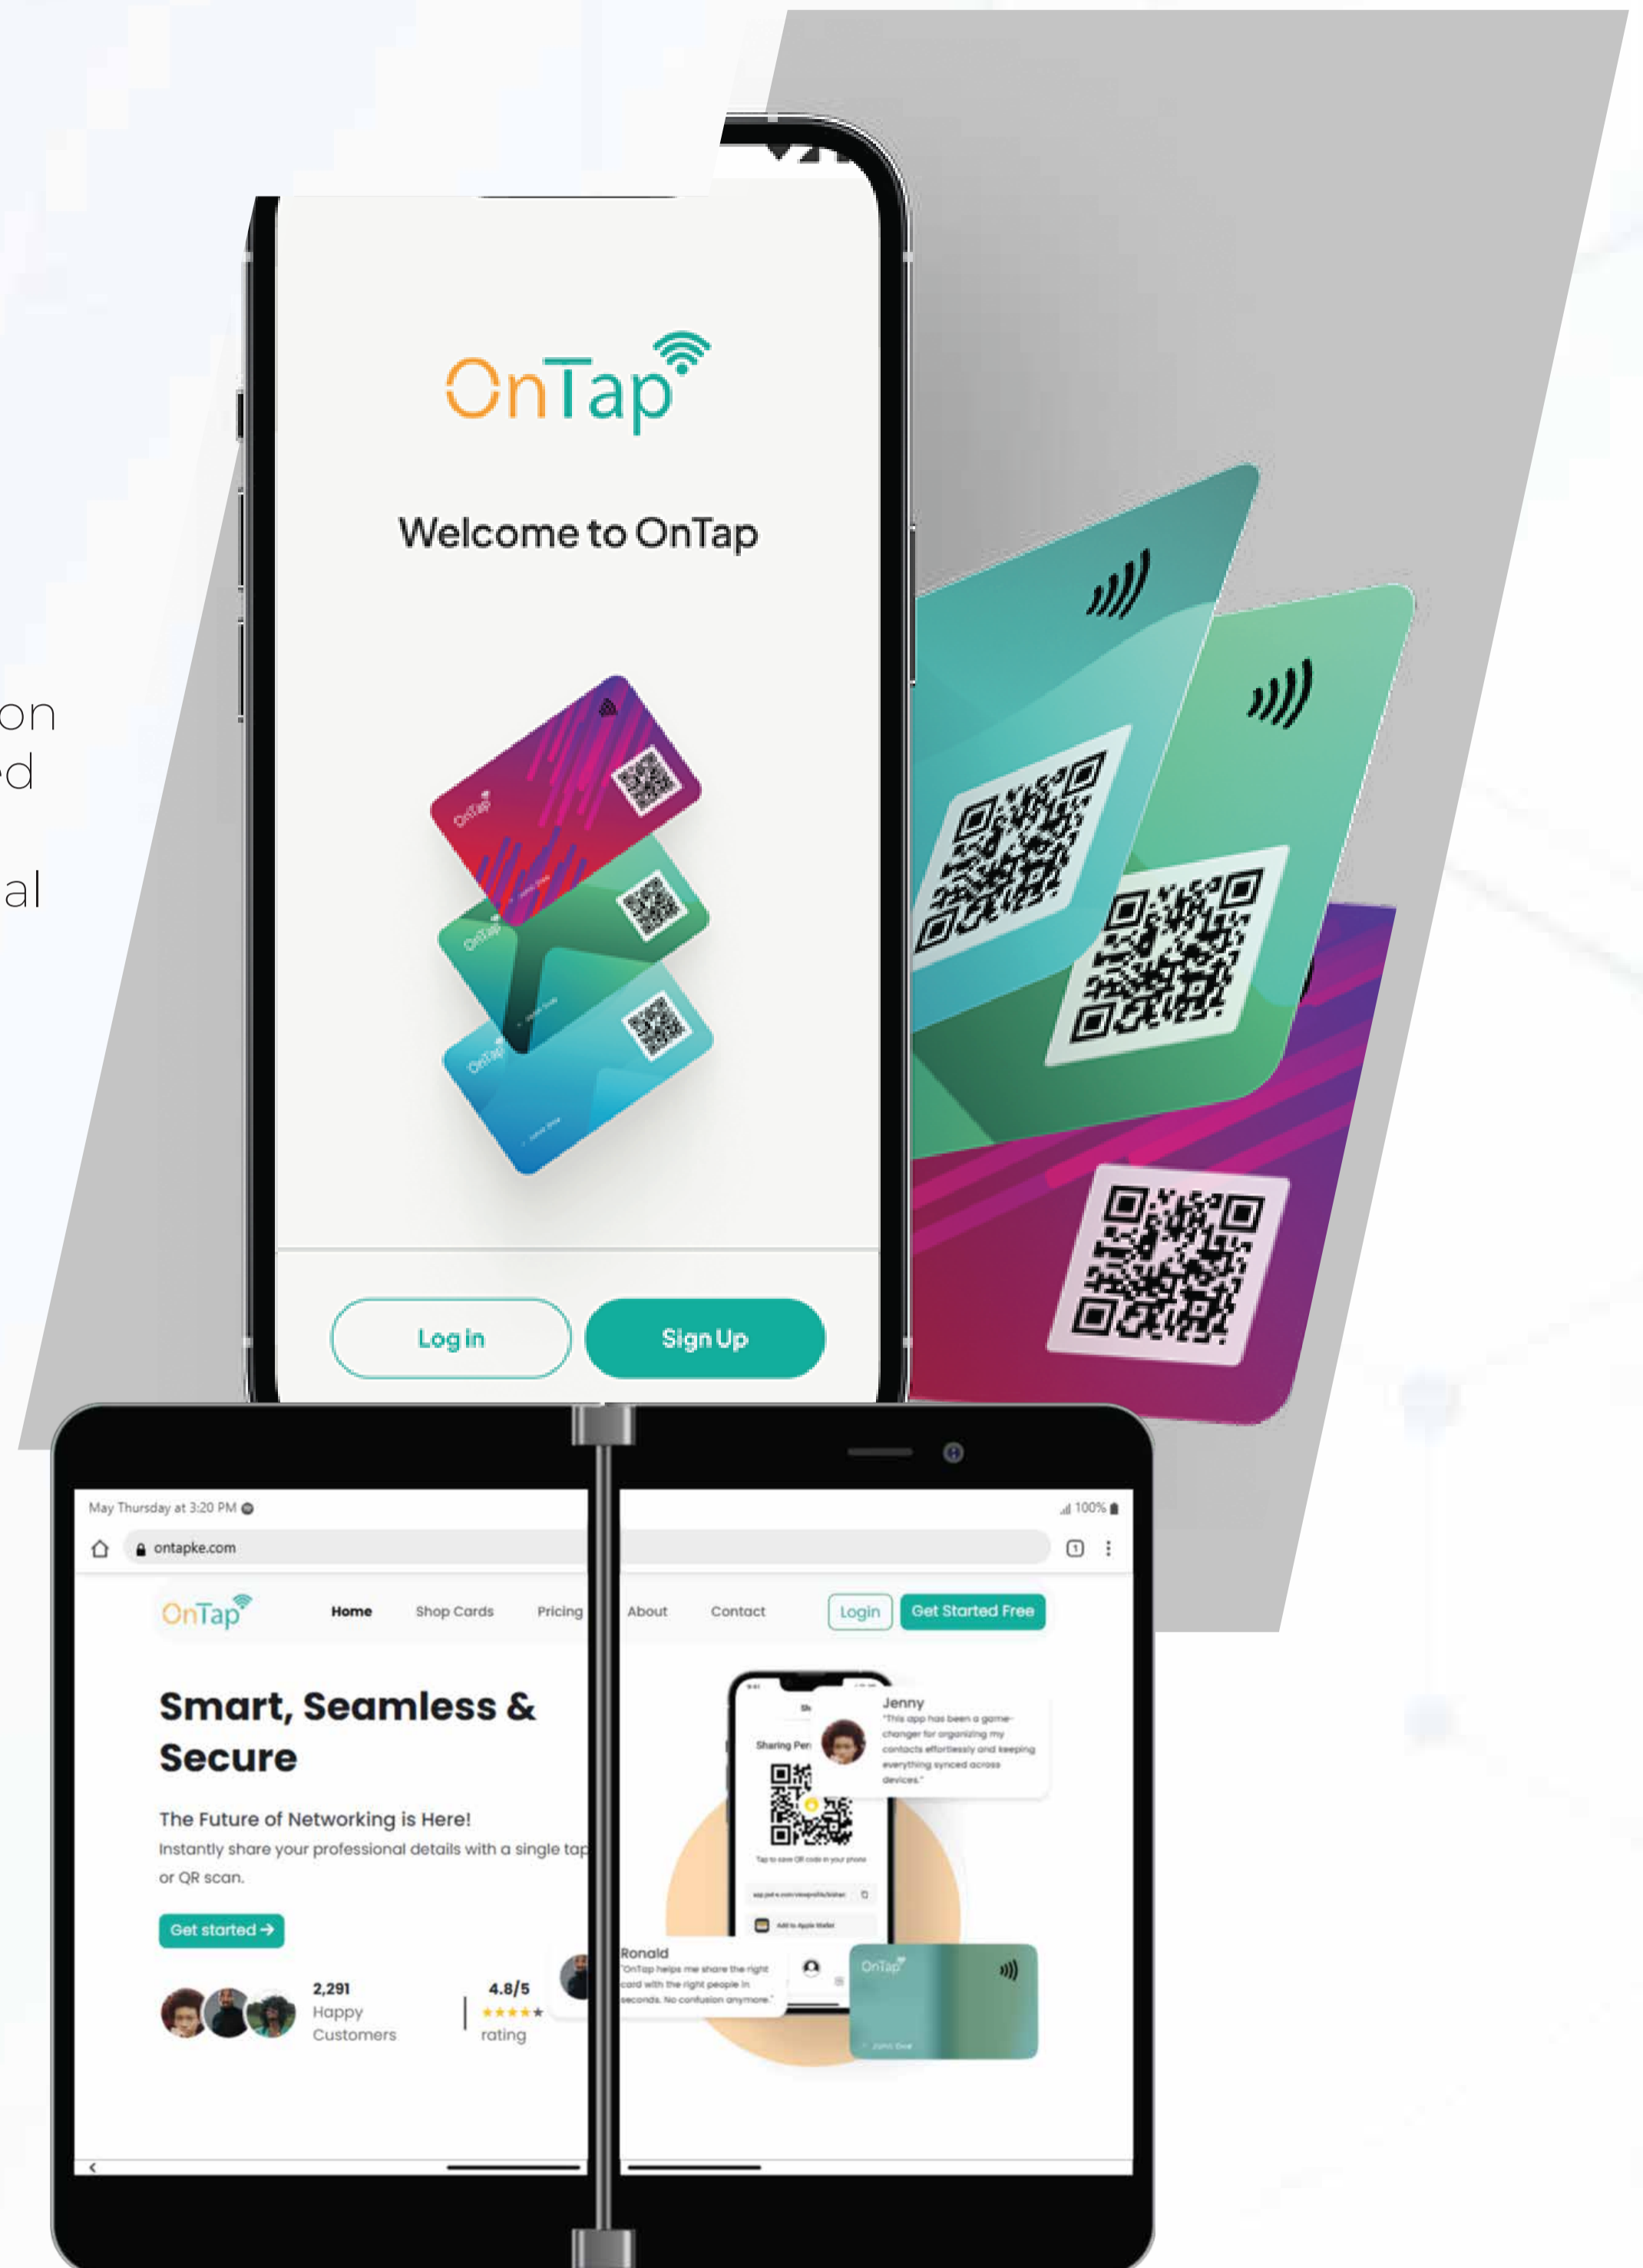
on
ed
al

OnTap

Welcome to OnTap

Log in
Sign Up

May Thursday at 3:20 PM
100%
ontapke.com

OnTap
Home
Shop Cards
Pricing
About
Contact
Login
Get Started Free

Smart, Seamless & Secure

The Future of Networking is Here!
Instantly share your professional details with a single tap or QR scan.

Get started →

2,291
Happy Customers

4.8/5
rating

Jenny
"This app has been a game-changer for organizing my contacts effortlessly and keeping everything synced across devices."

Sharing Pen

Ronald
"OnTap helps me share the right card with the right people in seconds. No confusion anymore."

OnTap